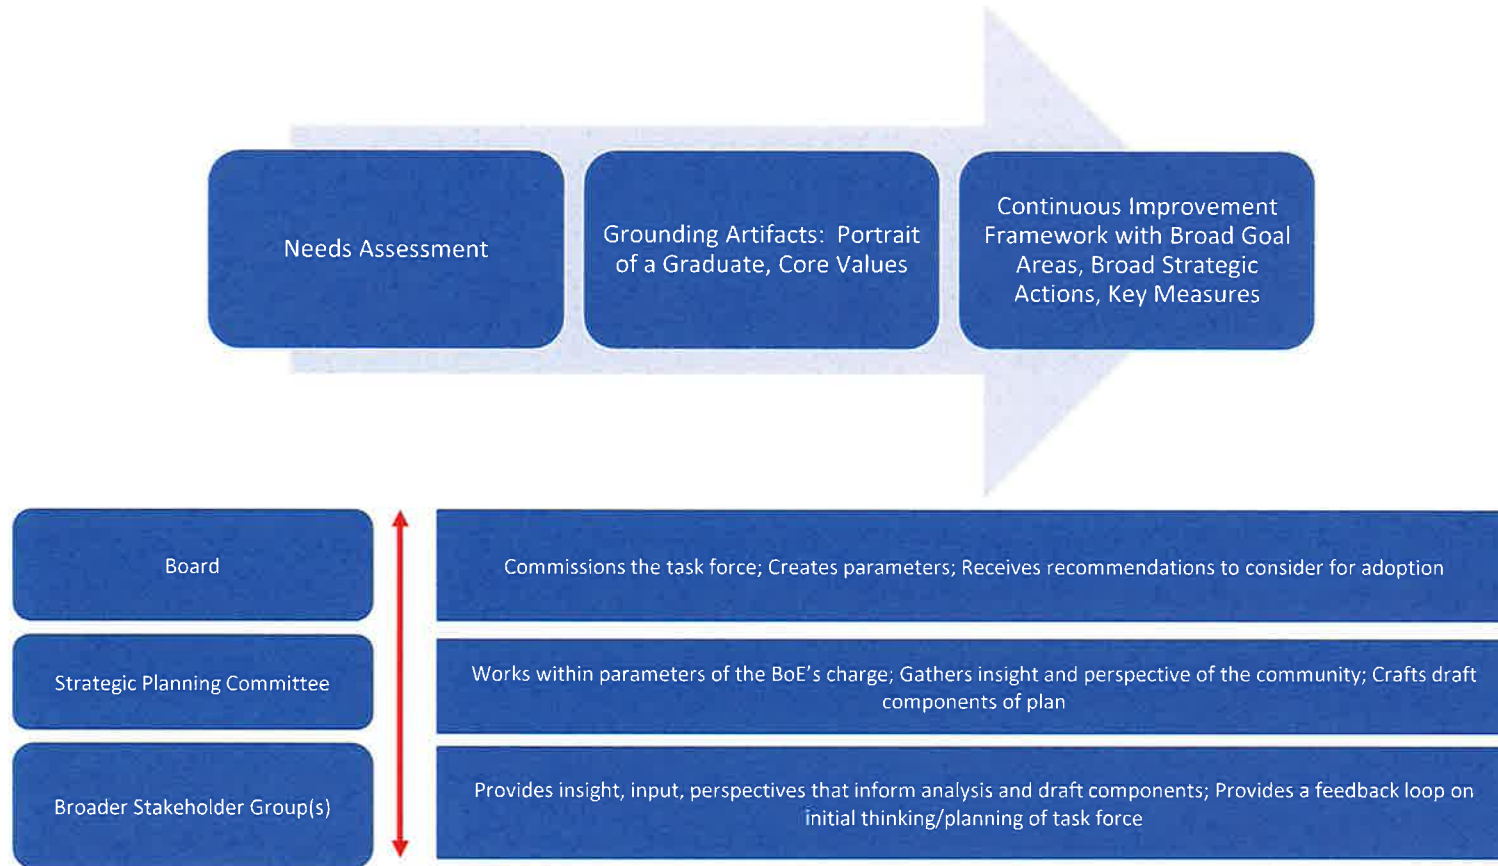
Needs Assessment

Grounding Artifacts: Portrait of a Graduate, Core Values

Continuous Improvement Framework with Broad Goal Areas, Broad Strategic Actions, Key Measures

Board

Commissions the task force; Creates parameters; Receives recommendations to consider for adoption

Strategic Planning Committee

Works within parameters of the BoE's charge; Gathers insight and perspective of the community; Crafts draft components of plan

Broader Stakeholder Group(s)

Provides insight, input, perspectives that inform analysis and draft components; Provides a feedback loop on initial thinking/planning of task force